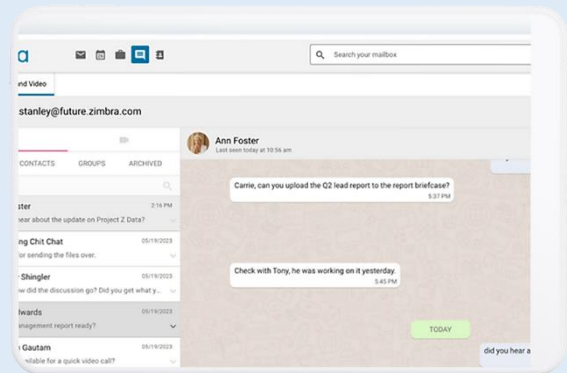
a

Search your mailbox

nd Video

stanley@future.zimbra.com

CONTACTS GROUPS ARCHIVED

ster 2:16 PM
ear about the update on Project Z Data?

ng Chit Chat 05/19/2023
for sending the files over.

Shingler 05/19/2023
how did the discussion go? Did you get what y...

lwards 05/19/2023
anagement report ready?

Gautam 05/19/2023
ailable for a quick video call?

Ann Foster
Last seen today at 10:56 am

Carrie, can you upload the Q2 lead report to the report briefcase?
5:37 PM

Check with Tony, he was working on it yesterday.
5:45 PM

TODAY

did you hear a